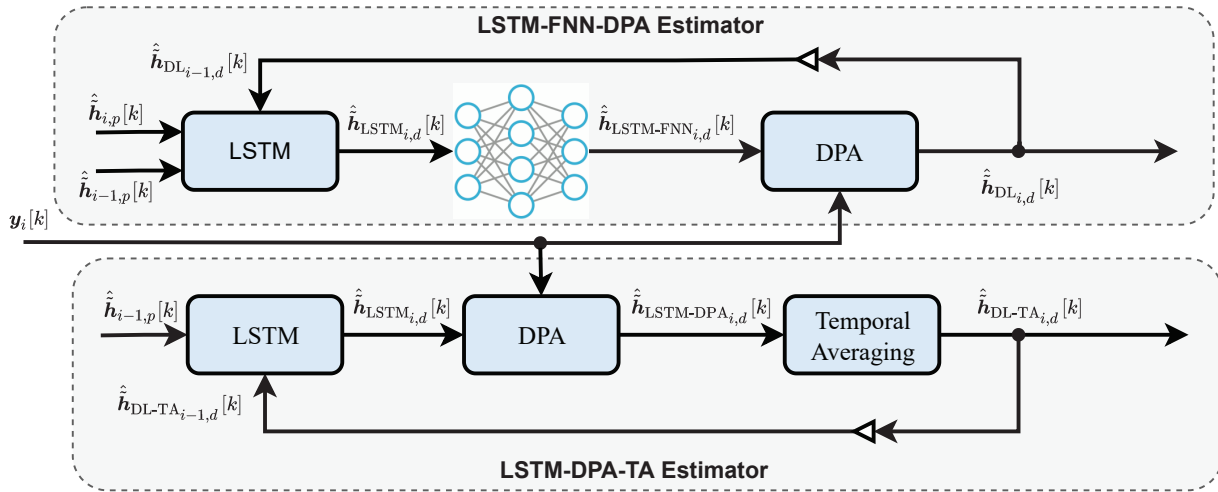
LSTM-FNN-DPA Estimator

$\hat{\tilde{\boldsymbol{h}}}_{\mathrm{DL}_{i-1,d}}[k]$

$\hat{\tilde{\boldsymbol{h}}}_{i,p}[k]$

$\hat{\tilde{\boldsymbol{h}}}_{i-1,p}[k]$

LSTM

$\hat{\tilde{\boldsymbol{h}}}_{\mathrm{LSTM}_{i,d}}[k]$

$\hat{\tilde{\boldsymbol{h}}}_{\mathrm{LSTM\text{-}FNN}_{i,d}}[k]$

DPA

$\hat{\tilde{\boldsymbol{h}}}_{\mathrm{DL}_{i,d}}[k]$

$\boldsymbol{y}_i[k]$

$\hat{\tilde{\boldsymbol{h}}}_{i-1,p}[k]$

LSTM

$\hat{\tilde{\boldsymbol{h}}}_{\mathrm{LSTM}_{i,d}}[k]$

DPA

$\hat{\tilde{\boldsymbol{h}}}_{\mathrm{LSTM\text{-}DPA}_{i,d}}[k]$

Temporal Averaging

$\hat{\tilde{\boldsymbol{h}}}_{\mathrm{DL\text{-}TA}_{i,d}}[k]$

$\hat{\tilde{\boldsymbol{h}}}_{\mathrm{DL\text{-}TA}_{i-1,d}}[k]$

LSTM-DPA-TA Estimator